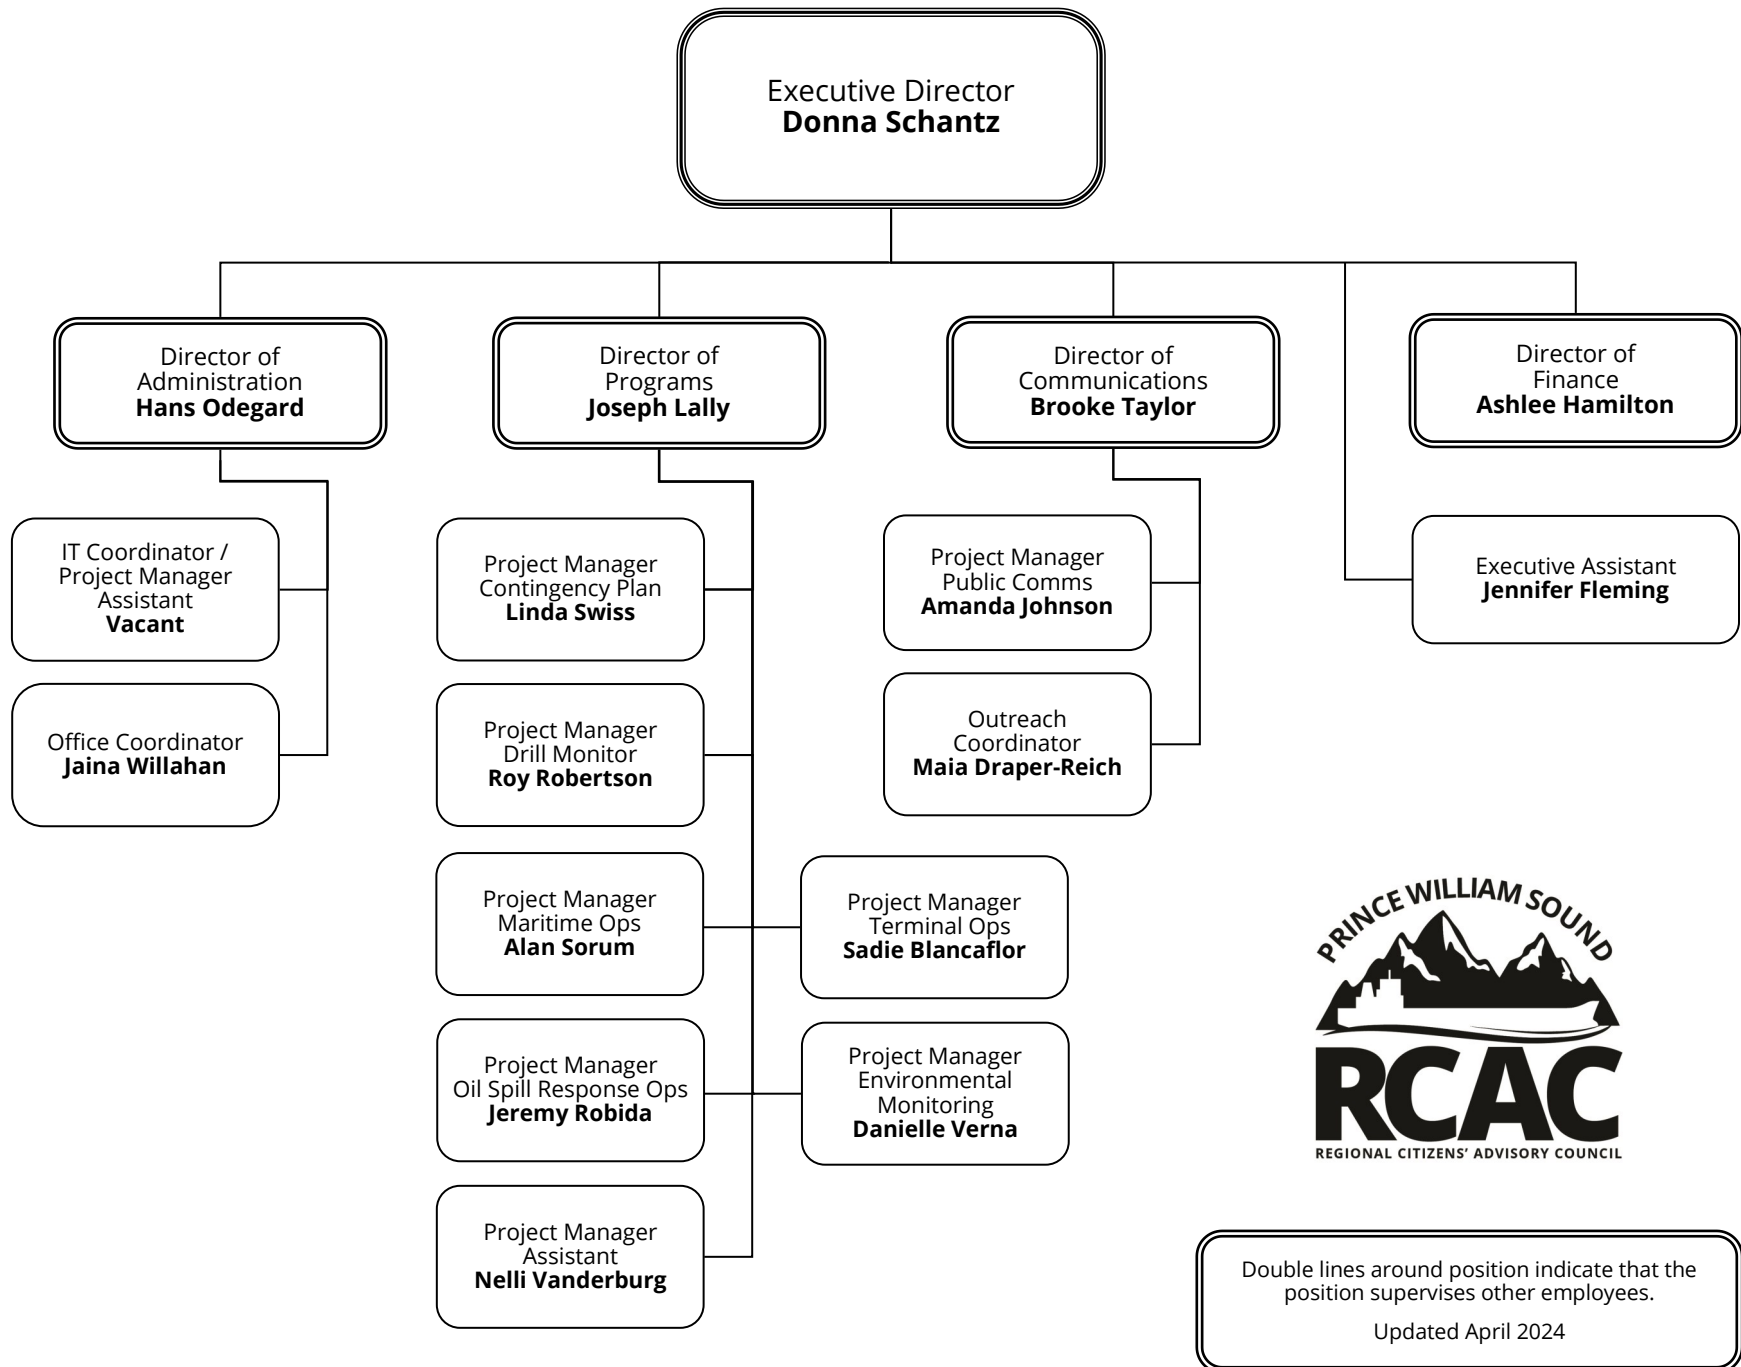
Executive Director
**Donna Schantz**

Director of Administration
**Hans Odegard**

Director of Programs
**Joseph Lally**

Director of Communications
**Brooke Taylor**

Director of Finance
**Ashlee Hamilton**

IT Coordinator / Project Manager Assistant
**Vacant**

Office Coordinator
**Jaina Willahan**

Project Manager Contingency Plan
**Linda Swiss**

Project Manager Drill Monitor
**Roy Robertson**

Project Manager Maritime Ops
**Alan Sorum**

Project Manager Terminal Ops
**Sadie Blancaflor**

Project Manager Oil Spill Response Ops
**Jeremy Robida**

Project Manager Environmental Monitoring
**Danielle Verna**

Project Manager Assistant
**Nelli Vanderburg**

Project Manager Public Comms
**Amanda Johnson**

Outreach Coordinator
**Maia Draper-Reich**

Executive Assistant
**Jennifer Fleming**

PRINCE WILLIAM SOUND
RCAC
REGIONAL CITIZENS' ADVISORY COUNCIL

Double lines around position indicate that the position supervises other employees.

Updated April 2024